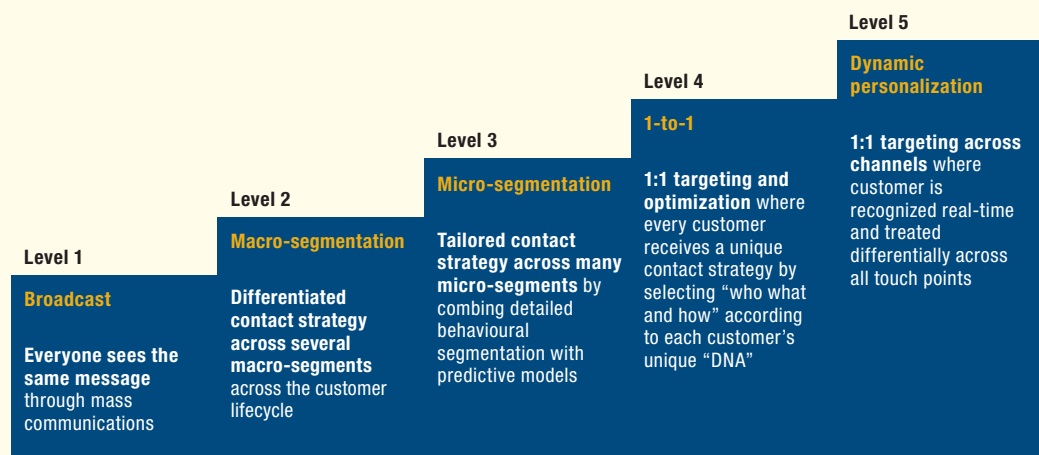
Level 1

Broadcast

Everyone sees the same message through mass communications

Level 2

Macro-segmentation

Differentiated contact strategy across several macro-segments across the customer lifecycle

Level 3

Micro-segmentation

Tailored contact strategy across many micro-segments by combing detailed behavioural segmentation with predictive models

Level 4

1-to-1

1:1 targeting and optimization where every customer receives a unique contact strategy by selecting “who what and how” according to each customer’s unique “DNA”

Level 5

Dynamic personalization

1:1 targeting across channels where customer is recognized real-time and treated differentially across all touch points